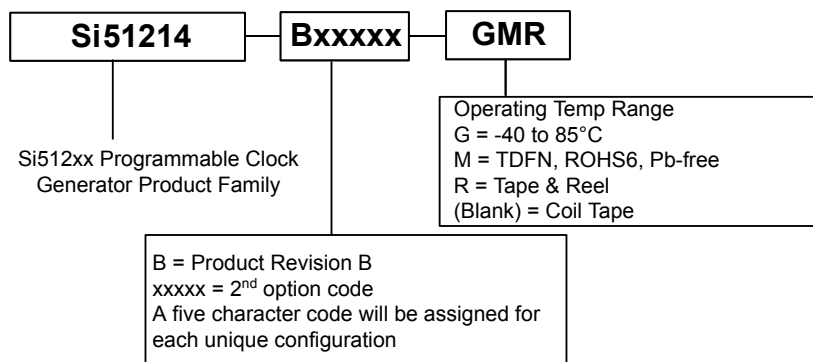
Si51214

Bxxxxx

GMR

Operating Temp Range
G = -40 to 85°C
M = TDFN, ROHS6, Pb-free
R = Tape & Reel
(Blank) = Coil Tape

Si512xx Programmable Clock Generator Product Family

B = Product Revision B
xxxxx = 2$^{nd}$ option code
A five character code will be assigned for each unique configuration